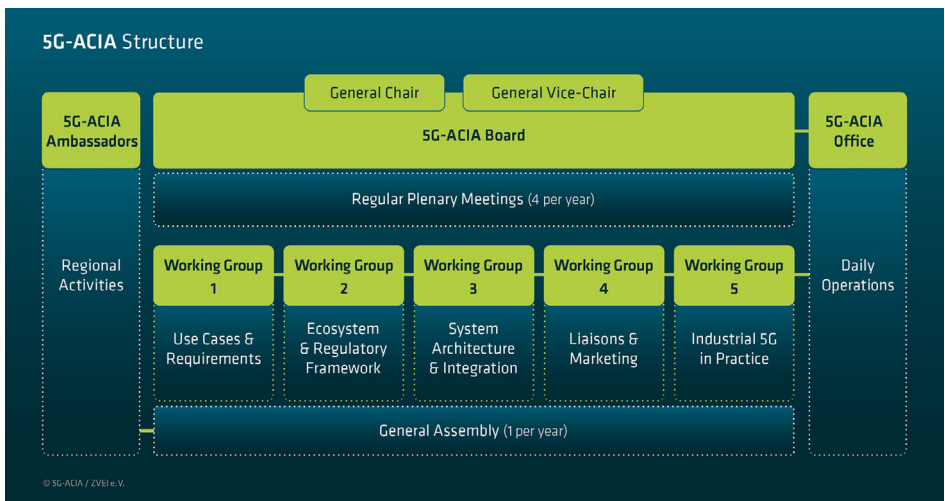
5G-ACIA Structure

General Chair

General Vice-Chair

5G-ACIA Ambassadors

5G-ACIA Board

5G-ACIA Office

Regular Plenary Meetings (4 per year)

Regional Activities

Working Group 1

Use Cases & Requirements

Working Group 2

Ecosystem & Regulatory Framework

Working Group 3

System Architecture & Integration

Working Group 4

Liaisons & Marketing

Working Group 5

Industrial 5G in Practice

Daily Operations

General Assembly (1 per year)

© 5G-ACIA / ZVEI e.V.